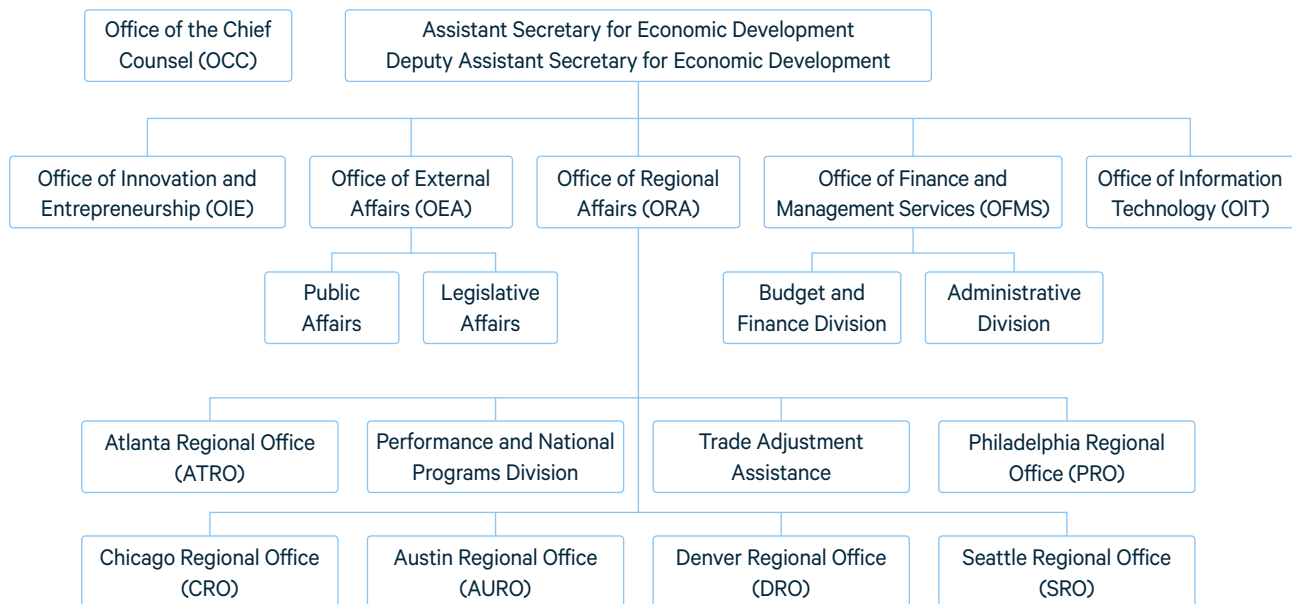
Office of the Chief Counsel (OCC)

Assistant Secretary for Economic Development
Deputy Assistant Secretary for Economic Development

Office of Innovation and Entrepreneurship (OIE)

Office of External Affairs (OEA)

Office of Regional Affairs (ORA)

Office of Finance and Management Services (OFMS)

Office of Information Technology (OIT)

Public Affairs

Legislative Affairs

Budget and Finance Division

Administrative Division

Atlanta Regional Office (ATRO)

Performance and National Programs Division

Trade Adjustment Assistance

Philadelphia Regional Office (PRO)

Chicago Regional Office (CRO)

Austin Regional Office (AURO)

Denver Regional Office (DRO)

Seattle Regional Office (SRO)